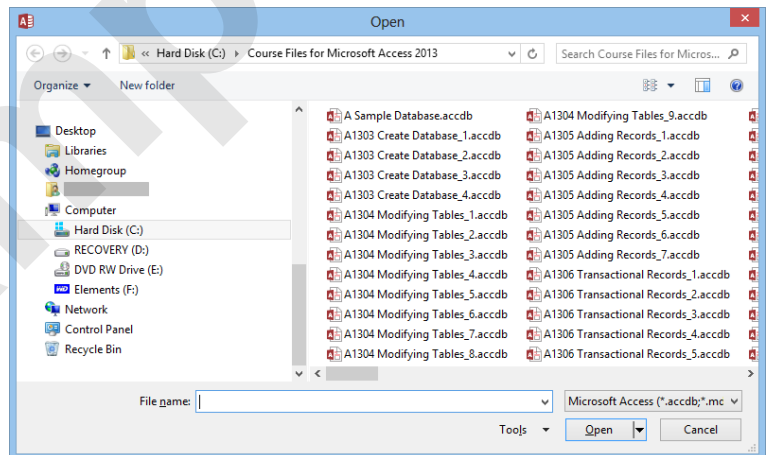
Open

« Hard Disk (C:) › Course Files for Microsoft Access 2013

Search Course Files for Micros...

Organize ▾ New folder

Desktop
Libraries
Homegroup
Computer
Hard Disk (C:)
RECOVERY (D:)
DVD RW Drive (E:)
Elements (F:)
Network
Control Panel
Recycle Bin

A Sample Database.accdb
A1303 Create Database_1.accdb
A1303 Create Database_2.accdb
A1303 Create Database_3.accdb
A1303 Create Database_4.accdb
A1304 Modifying Tables_1.accdb
A1304 Modifying Tables_2.accdb
A1304 Modifying Tables_3.accdb
A1304 Modifying Tables_4.accdb
A1304 Modifying Tables_5.accdb
A1304 Modifying Tables_6.accdb
A1304 Modifying Tables_7.accdb
A1304 Modifying Tables_8.accdb
A1304 Modifying Tables_9.accdb
A1305 Adding Records_1.accdb
A1305 Adding Records_2.accdb
A1305 Adding Records_3.accdb
A1305 Adding Records_4.accdb
A1305 Adding Records_5.accdb
A1305 Adding Records_6.accdb
A1305 Adding Records_7.accdb
A1306 Transactional Records_1.accdb
A1306 Transactional Records_2.accdb
A1306 Transactional Records_3.accdb
A1306 Transactional Records_4.accdb
A1306 Transactional Records_5.accdb

File name:
Microsoft Access (*.accdb;*.mc
Tools ▾
Open
Cancel